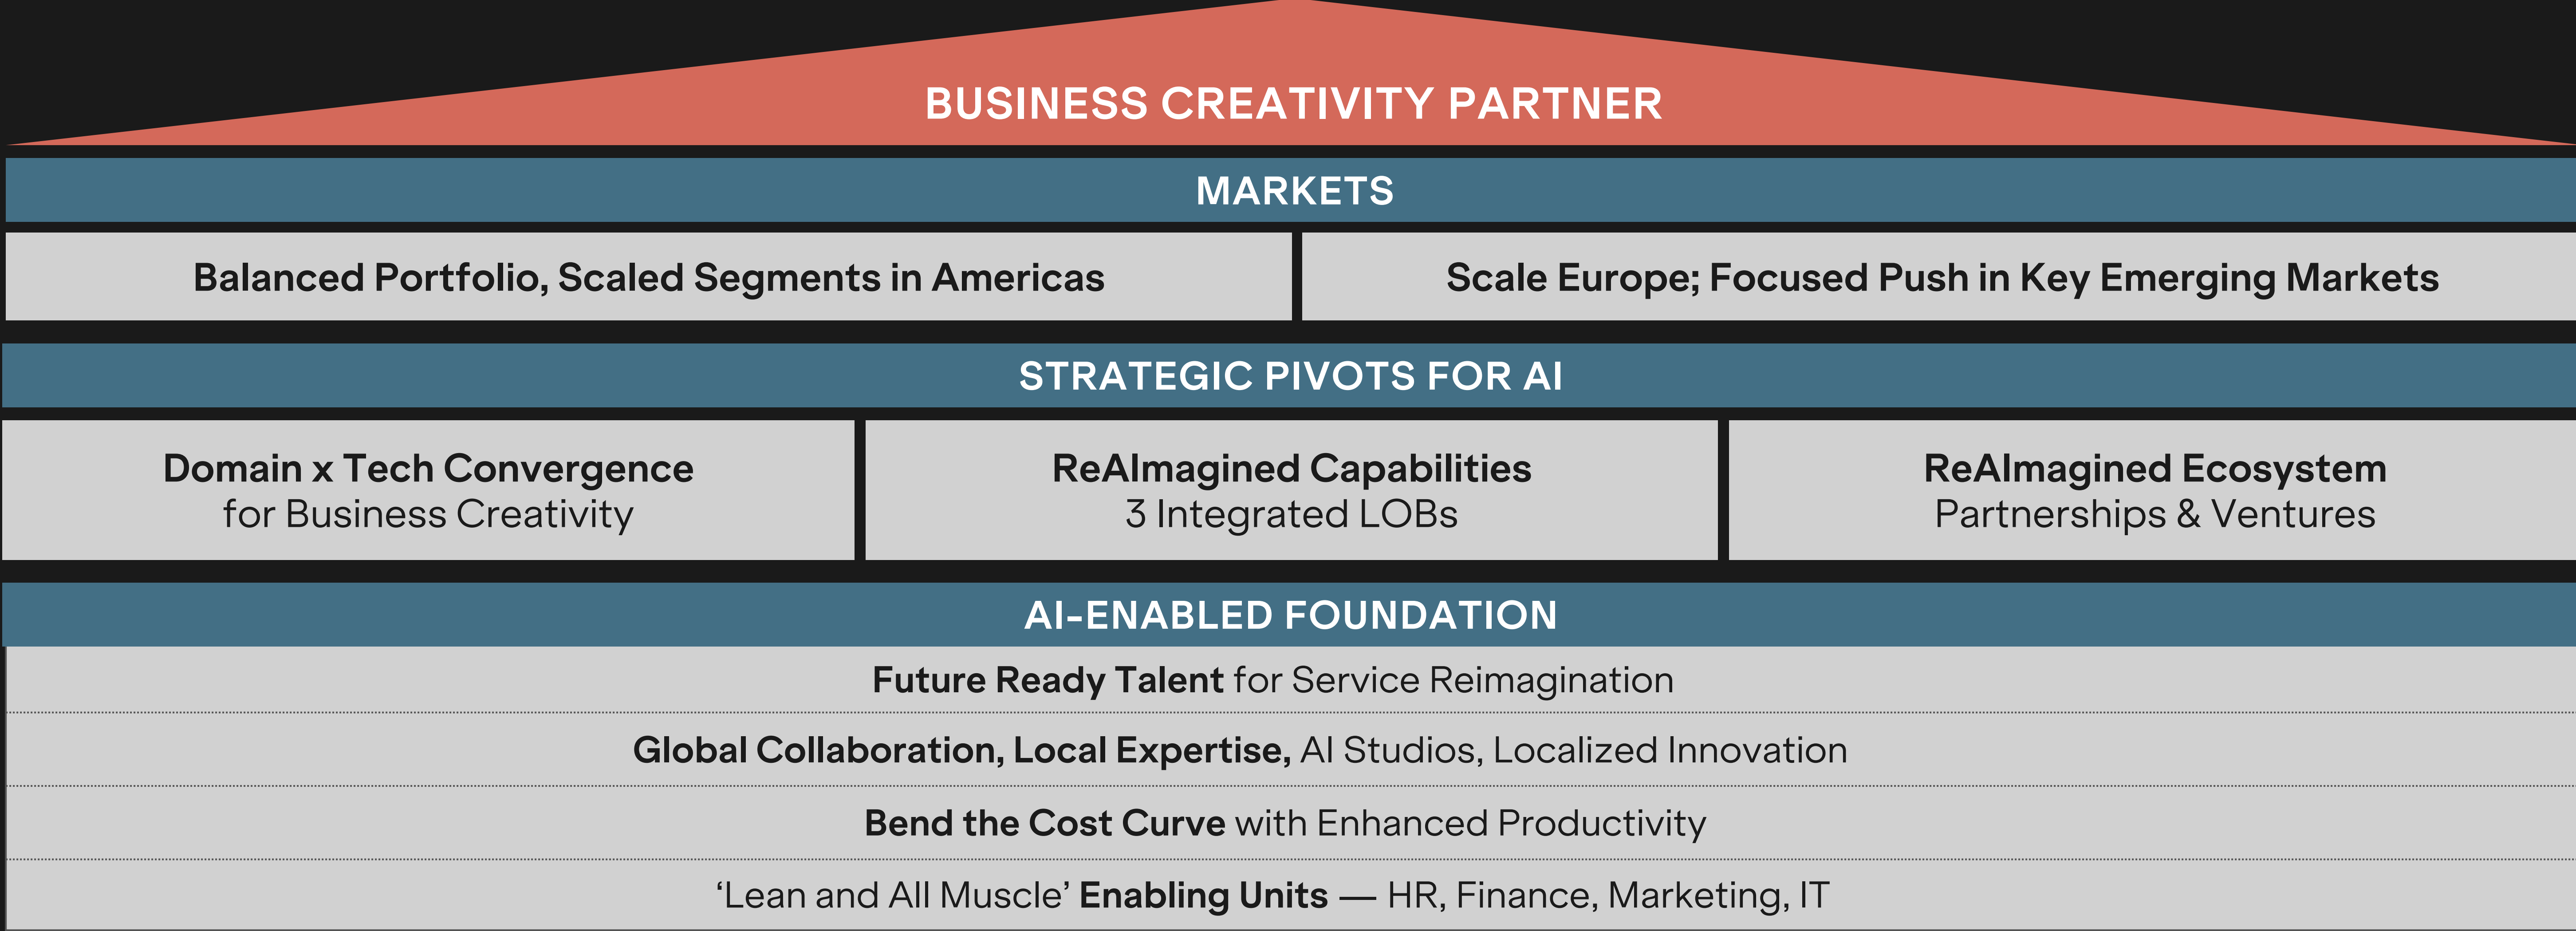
BUSINESS CREATIVITY PARTNER

MARKETS

Balanced Portfolio, Scaled Segments in Americas

Scale Europe; Focused Push in Key Emerging Markets

STRATEGIC PIVOTS FOR AI

Domain x Tech Convergence
for Business Creativity

ReAImagined Capabilities
3 Integrated LOBs

ReAImagined Ecosystem
Partnerships & Ventures

AI-ENABLED FOUNDATION

Future Ready Talent for Service Reimagination

Global Collaboration, Local Expertise, AI Studios, Localized Innovation

Bend the Cost Curve with Enhanced Productivity

‘Lean and All Muscle’ Enabling Units — HR, Finance, Marketing, IT